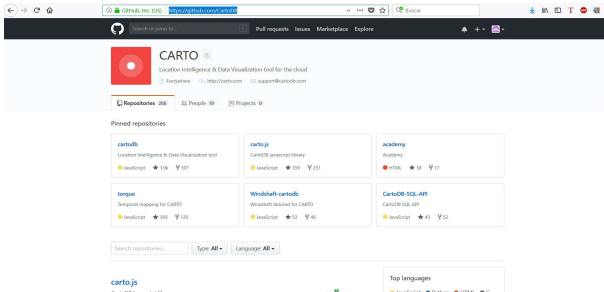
GitHub, Inc. (US) https://github.com/CartoDB
Buscar

Search or jump to...
Pull requests Issues Marketplace Explore

CARTO
Location Intelligence & Data Visualization tool for the cloud
Everywhere http://carto.com support@cartodb.com

Repositories 206 People 69 Projects 0

Pinned repositories

cartodb
Location Intelligence & Data Visualization tool
JavaScript ★ 1.9k 587

carto.js
CartoDB javascript library
JavaScript ★ 359 251

academy
Academy
HTML ★ 58 17

torque
Temporal mapping for CARTO
JavaScript ★ 369 120

Windshaft-cartodb
Windshaft tailored for CARTO
JavaScript ★ 53 46

CartoDB-SQL-API
CartoDB SQL API
JavaScript ★ 43 52

Search repositories...
Type: All
Language: All

carto.js

Top languages